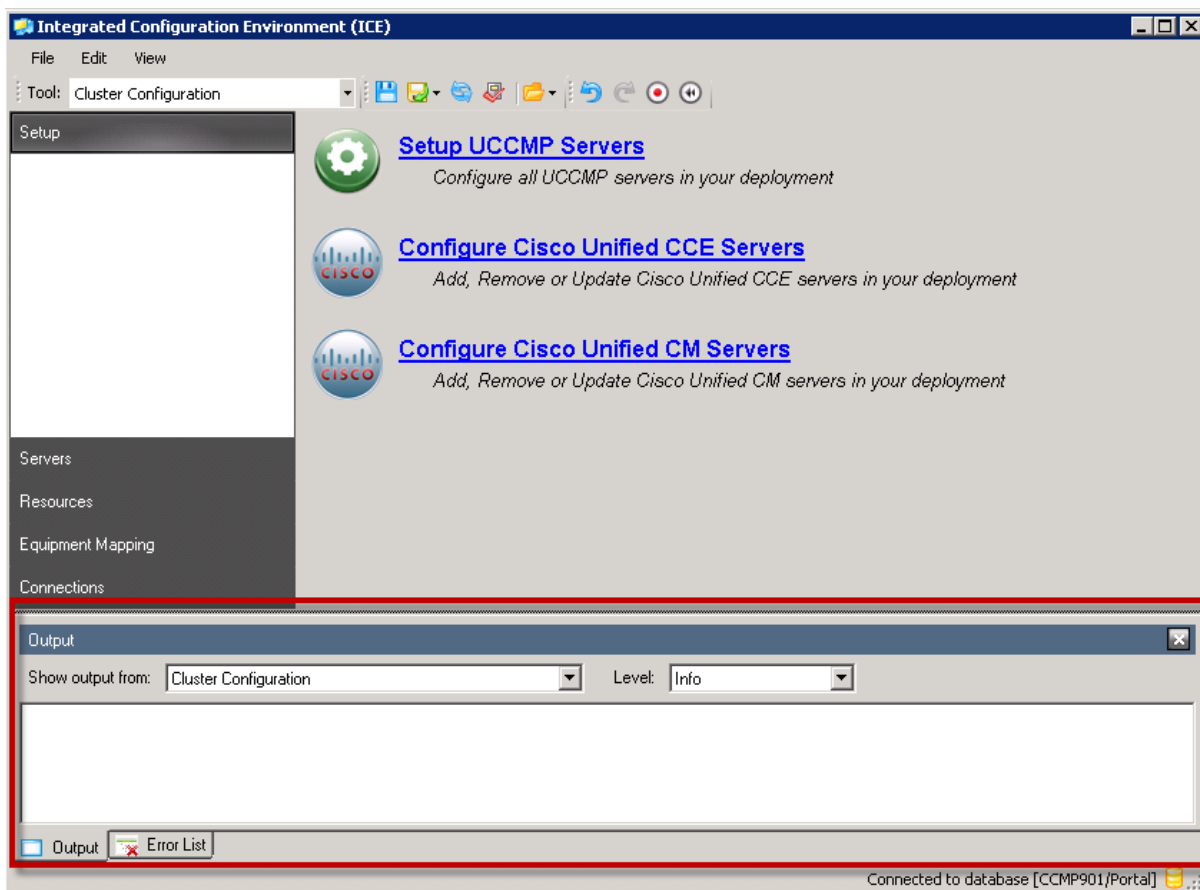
Integrated Configuration Environment (ICE)

File Edit View

Tool: Cluster Configuration

Setup

Setup UCCMP Servers
Configure all UCCMP servers in your deployment

CISCO
Configure Cisco Unified CCE Servers
Add, Remove or Update Cisco Unified CCE servers in your deployment

CISCO
Configure Cisco Unified CM Servers
Add, Remove or Update Cisco Unified CM servers in your deployment

Servers
Resources
Equipment Mapping
Connections

Output

Show output from: Cluster Configuration
Level: Info

Output
Error List

Connected to database [CCMP901/Portal]